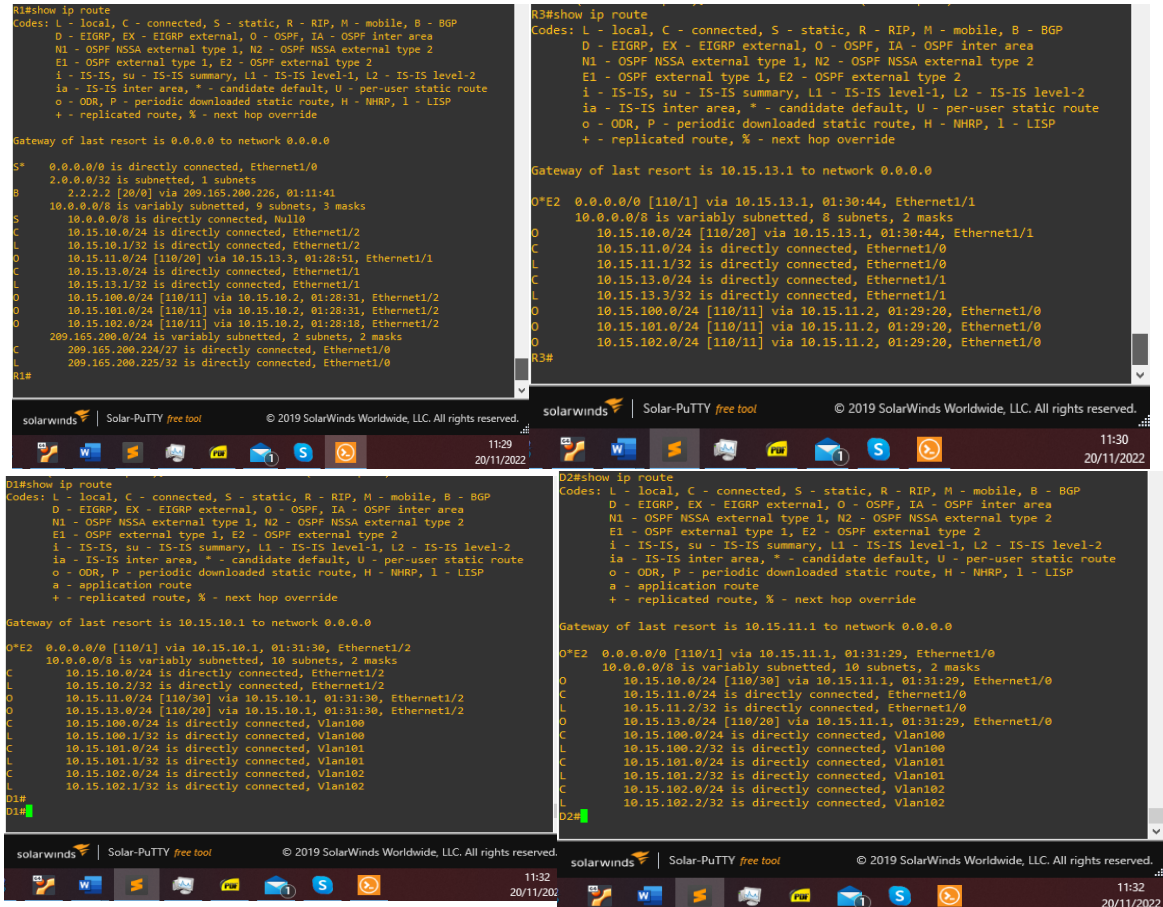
R1#show ip route
Codes: L - local, C - connected, S - static, R - RIP, M - mobile, B - BGP
D - EIGRP, EX - EIGRP external, O - OSPF, IA - OSPF inter area
N1 - OSPF NSSA external type 1, N2 - OSPF NSSA external type 2
E1 - OSPF external type 1, E2 - OSPF external type 2
i - IS-IS, su - IS-IS summary, L1 - IS-IS level-1, L2 - IS-IS level-2
ia - IS-IS inter area, * - candidate default, U - per-user static route
o - ODR, P - periodic downloaded static route, H - NHRP, l - LISP
+ - replicated route, % - next hop override

Gateway of last resort is 0.0.0.0 to network 0.0.0.0

S* 0.0.0.0/0 is directly connected, Ethernet1/0
2.0.0.0/32 is subnetted, 1 subnets
B 2.2.2.2 [20/0] via 209.165.200.226, 01:11:41
10.0.0.0/8 is variably subnetted, 9 subnets, 3 masks
S 10.0.0.0/8 is directly connected, Null0
C 10.15.10.0/24 is directly connected, Ethernet1/2
L 10.15.10.1/32 is directly connected, Ethernet1/2
O 10.15.11.0/24 [110/20] via 10.15.13.3, 01:28:51, Ethernet1/1
C 10.15.13.0/24 is directly connected, Ethernet1/1
L 10.15.13.1/32 is directly connected, Ethernet1/1
O 10.15.100.0/24 [110/11] via 10.15.10.2, 01:28:31, Ethernet1/2
O 10.15.101.0/24 [110/11] via 10.15.10.2, 01:28:31, Ethernet1/2
O 10.15.102.0/24 [110/11] via 10.15.10.2, 01:28:18, Ethernet1/2
209.165.200.0/24 is variably subnetted, 2 subnets, 2 masks
C 209.165.200.224/27 is directly connected, Ethernet1/0
L 209.165.200.225/32 is directly connected, Ethernet1/0
R1#

solarwinds Solar-PuTTY free tool © 2019 SolarWinds Worldwide, LLC. All rights reserved.
11:29 20/11/2022

R3#show ip route
Codes: L - local, C - connected, S - static, R - RIP, M - mobile, B - BGP
D - EIGRP, EX - EIGRP external, O - OSPF, IA - OSPF inter area
N1 - OSPF NSSA external type 1, N2 - OSPF NSSA external type 2
E1 - OSPF external type 1, E2 - OSPF external type 2
i - IS-IS, su - IS-IS summary, L1 - IS-IS level-1, L2 - IS-IS level-2
ia - IS-IS inter area, * - candidate default, U - per-user static route
o - ODR, P - periodic downloaded static route, H - NHRP, l - LISP
+ - replicated route, % - next hop override

Gateway of last resort is 10.15.13.1 to network 0.0.0.0

O*E2 0.0.0.0/0 [110/1] via 10.15.13.1, 01:30:44, Ethernet1/1
10.0.0.0/8 is variably subnetted, 8 subnets, 2 masks
O 10.15.10.0/24 [110/20] via 10.15.13.1, 01:30:44, Ethernet1/1
C 10.15.11.0/24 is directly connected, Ethernet1/0
L 10.15.11.1/32 is directly connected, Ethernet1/0
C 10.15.13.0/24 is directly connected, Ethernet1/1
L 10.15.13.3/32 is directly connected, Ethernet1/1
O 10.15.100.0/24 [110/11] via 10.15.11.2, 01:29:20, Ethernet1/0
O 10.15.101.0/24 [110/11] via 10.15.11.2, 01:29:20, Ethernet1/0
O 10.15.102.0/24 [110/11] via 10.15.11.2, 01:29:20, Ethernet1/0
R3#

solarwinds Solar-PuTTY free tool © 2019 SolarWinds Worldwide, LLC. All rights reserved.
11:30 20/11/2022

D1#show ip route
Codes: L - local, C - connected, S - static, R - RIP, M - mobile, B - BGP
D - EIGRP, EX - EIGRP external, O - OSPF, IA - OSPF inter area
N1 - OSPF NSSA external type 1, N2 - OSPF NSSA external type 2
E1 - OSPF external type 1, E2 - OSPF external type 2
i - IS-IS, su - IS-IS summary, L1 - IS-IS level-1, L2 - IS-IS level-2
ia - IS-IS inter area, * - candidate default, U - per-user static route
o - ODR, P - periodic downloaded static route, H - NHRP, l - LISP
a - application route
+ - replicated route, % - next hop override

Gateway of last resort is 10.15.10.1 to network 0.0.0.0

O*E2 0.0.0.0/0 [110/1] via 10.15.10.1, 01:31:30, Ethernet1/2
10.0.0.0/8 is variably subnetted, 10 subnets, 2 masks
C 10.15.10.0/24 is directly connected, Ethernet1/2
L 10.15.10.2/32 is directly connected, Ethernet1/2
O 10.15.11.0/24 [110/30] via 10.15.10.1, 01:31:30, Ethernet1/2
O 10.15.13.0/24 [110/20] via 10.15.10.1, 01:31:30, Ethernet1/2
C 10.15.100.0/24 is directly connected, Vlan100
L 10.15.100.1/32 is directly connected, Vlan100
C 10.15.101.0/24 is directly connected, Vlan101
L 10.15.101.1/32 is directly connected, Vlan101
C 10.15.102.0/24 is directly connected, Vlan102
L 10.15.102.1/32 is directly connected, Vlan102
D1#
D1#

solarwinds Solar-PuTTY free tool © 2019 SolarWinds Worldwide, LLC. All rights reserved.
11:32 20/11/202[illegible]

D2#show ip route
Codes: L - local, C - connected, S - static, R - RIP, M - mobile, B - BGP
D - EIGRP, EX - EIGRP external, O - OSPF, IA - OSPF inter area
N1 - OSPF NSSA external type 1, N2 - OSPF NSSA external type 2
E1 - OSPF external type 1, E2 - OSPF external type 2
i - IS-IS, su - IS-IS summary, L1 - IS-IS level-1, L2 - IS-IS level-2
ia - IS-IS inter area, * - candidate default, U - per-user static route
o - ODR, P - periodic downloaded static route, H - NHRP, l - LISP
a - application route
+ - replicated route, % - next hop override

Gateway of last resort is 10.15.11.1 to network 0.0.0.0

O*E2 0.0.0.0/0 [110/1] via 10.15.11.1, 01:31:29, Ethernet1/0
10.0.0.0/8 is variably subnetted, 10 subnets, 2 masks
O 10.15.10.0/24 [110/30] via 10.15.11.1, 01:31:29, Ethernet1/0
C 10.15.11.0/24 is directly connected, Ethernet1/0
L 10.15.11.2/32 is directly connected, Ethernet1/0
O 10.15.13.0/24 [110/20] via 10.15.11.1, 01:31:29, Ethernet1/0
C 10.15.100.0/24 is directly connected, Vlan100
L 10.15.100.2/32 is directly connected, Vlan100
C 10.15.101.0/24 is directly connected, Vlan101
L 10.15.101.2/32 is directly connected, Vlan101
C 10.15.102.0/24 is directly connected, Vlan102
L 10.15.102.2/32 is directly connected, Vlan102
D2#

solarwinds Solar-PuTTY free tool © 2019 SolarWinds Worldwide, LLC. All rights reserved.
11:32 20/11/2022